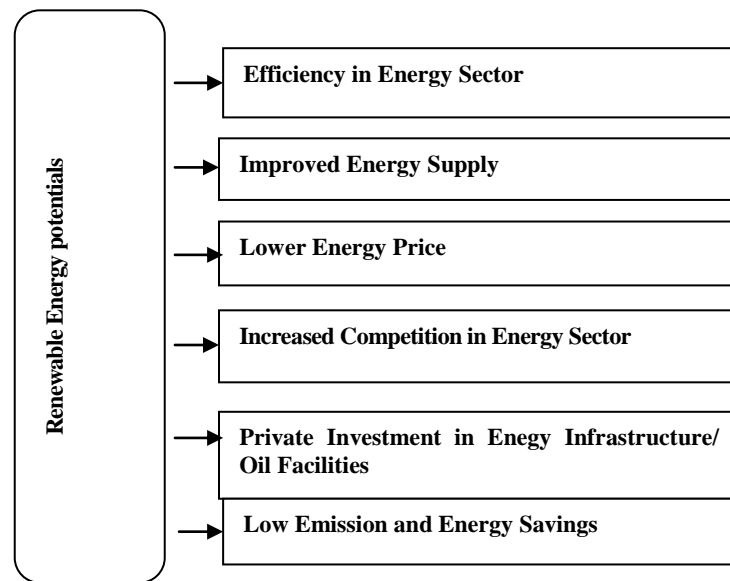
Renewable Energy potentials

Efficiency in Energy Sector

Improved Energy Supply

Lower Energy Price

Increased Competition in Energy Sector

Private Investment in Enegy Infrastructure/ Oil Facilities

Low Emission and Energy Savings